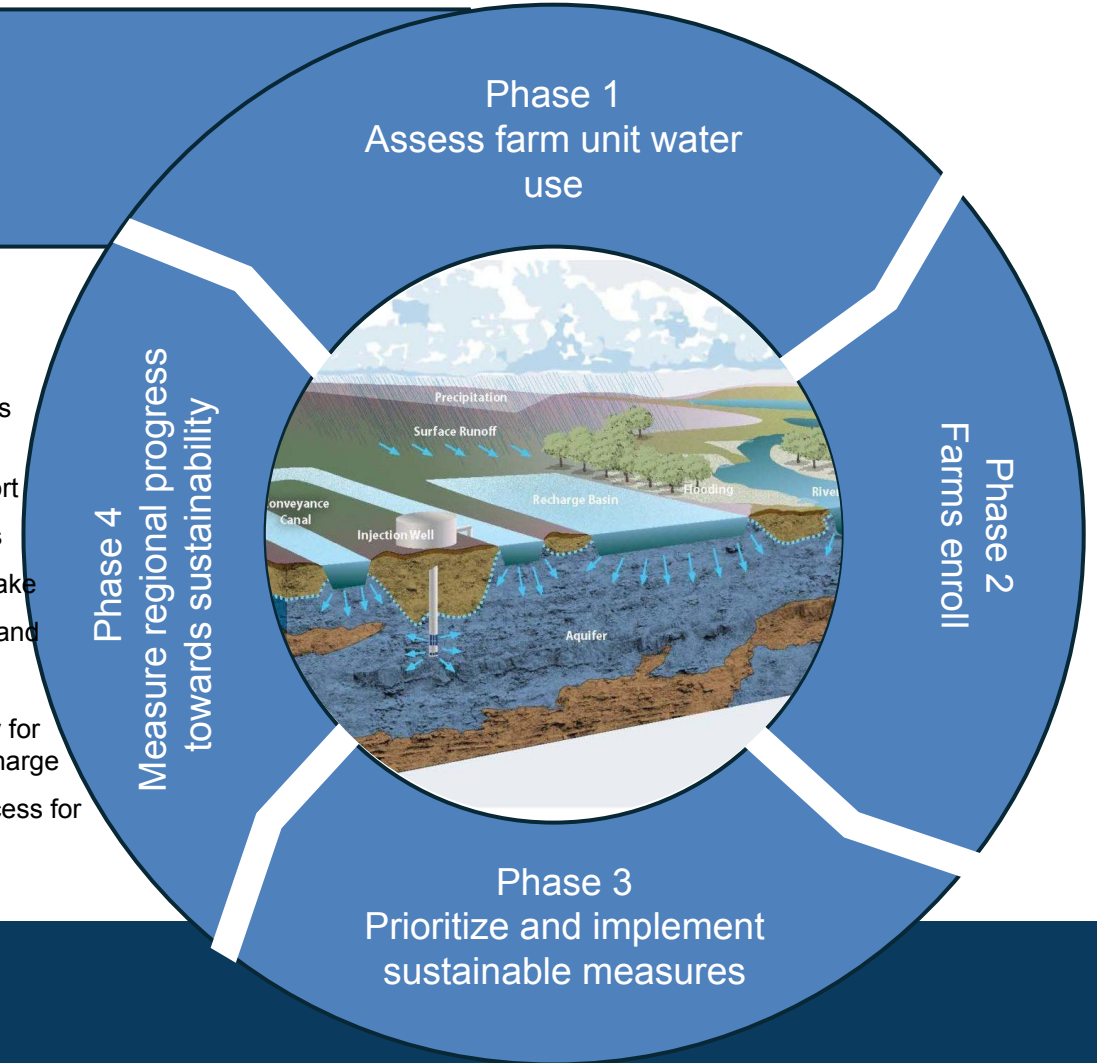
Phase 1
Assess farm unit water use

Phase 2
Farms enroll

Phase 3
Prioritize and implement sustainable measures

Phase 4
Measure regional progress towards sustainability

Precipitation
Surface Runoff
Recharge Basin
Flooding
River
Conveyance Canal
Injection Well
Aquifer

s
ort
s
ake
and
for
harge
cess for